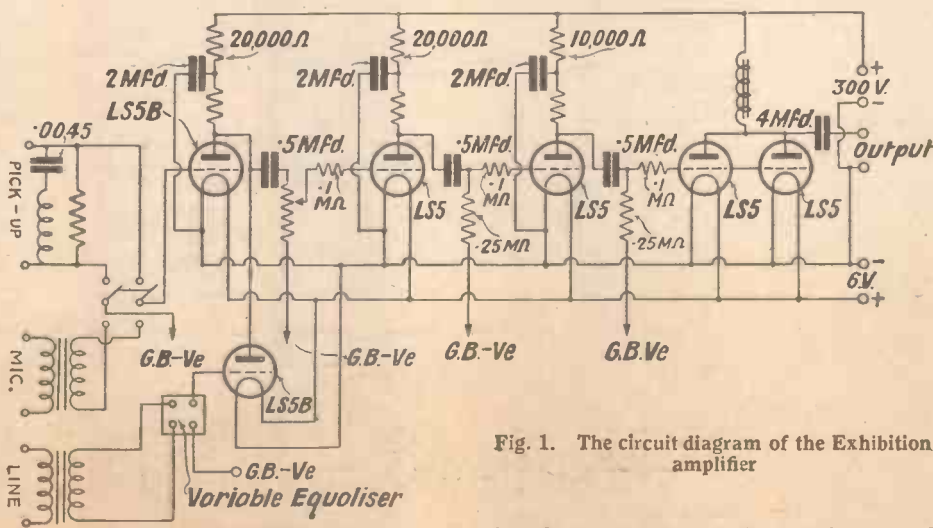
20,000Ω
20,000Ω
10,000Ω
2 Mfd.
2 Mfd.
2 Mfd.
LS5B
·0045
PICK-UP
·5 Mfd.
·1 MΩ
·5 Mfd.
·1 MΩ
·5 Mfd.
·1 MΩ
4 Mfd.
+
300 V.
−
Output
LS5
LS5
LS5
LS5
·25 MΩ
·25 MΩ
6V.
−
+
MIC.
G.B.-Ve
G.B.-Ve
G.B.-Ve
G.B.Ve
LS5B
LINE
G.B.-Ve
Voriable Equoliser

Fig. 1. The circuit diagram of the Exhibition amplifier